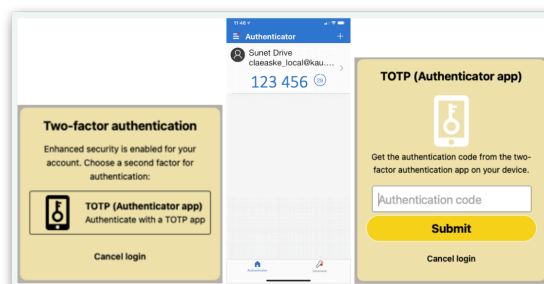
Two-factor authentication

Enhanced security is enabled for your account. Choose a second factor for authentication:

TOTP (Authenticator app)
Authenticate with a TOTP app

Cancel login

11:40
Authenticator
Sunet Drive
claeaske_local@kau....
123 456
26
Authenticator
Lösenord

TOTP (Authenticator app)

Get the authentication code from the two-factor authentication app on your device.

Authentication code

Submit

Cancel login